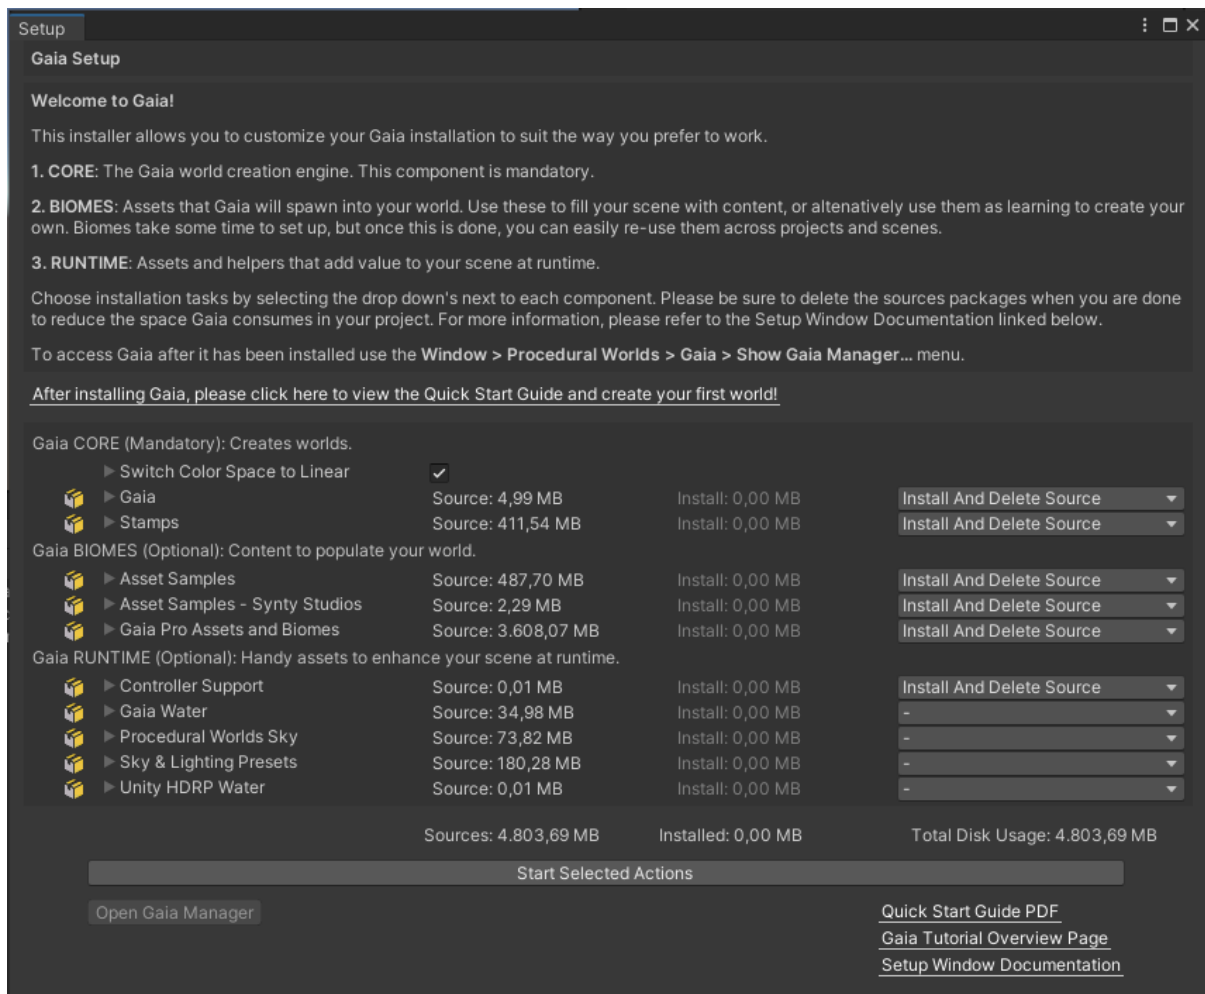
Setup

Gaia Setup

**Welcome to Gaia!**

This installer allows you to customize your Gaia installation to suit the way you prefer to work.

**1. CORE**: The Gaia world creation engine. This component is mandatory.

**2. BIOMES**: Assets that Gaia will spawn into your world. Use these to fill your scene with content, or altenatively use them as learning to create your own. Biomes take some time to set up, but once this is done, you can easily re-use them across projects and scenes.

**3. RUNTIME**: Assets and helpers that add value to your scene at runtime.

Choose installation tasks by selecting the drop down's next to each component. Please be sure to delete the sources packages when you are done to reduce the space Gaia consumes in your project. For more information, please refer to the Setup Window Documentation linked below.

To access Gaia after it has been installed use the **Window > Procedural Worlds > Gaia > Show Gaia Manager...** menu.

After installing Gaia, please click here to view the Quick Start Guide and create your first world!

Gaia CORE (Mandatory): Creates worlds.

| | | | |
|---|---|---|---|
| Switch Color Space to Linear | ✓ | | |
| Gaia | Source: 4,99 MB | Install: 0,00 MB | Install And Delete Source |
| Stamps | Source: 411,54 MB | Install: 0,00 MB | Install And Delete Source |

Gaia BIOMES (Optional): Content to populate your world.

| | | | |
|---|---|---|---|
| Asset Samples | Source: 487,70 MB | Install: 0,00 MB | Install And Delete Source |
| Asset Samples - Synty Studios | Source: 2,29 MB | Install: 0,00 MB | Install And Delete Source |
| Gaia Pro Assets and Biomes | Source: 3.608,07 MB | Install: 0,00 MB | Install And Delete Source |

Gaia RUNTIME (Optional): Handy assets to enhance your scene at runtime.

| | | | |
|---|---|---|---|
| Controller Support | Source: 0,01 MB | Install: 0,00 MB | Install And Delete Source |
| Gaia Water | Source: 34,98 MB | Install: 0,00 MB | - |
| Procedural Worlds Sky | Source: 73,82 MB | Install: 0,00 MB | - |
| Sky & Lighting Presets | Source: 180,28 MB | Install: 0,00 MB | - |
| Unity HDRP Water | Source: 0,01 MB | Install: 0,00 MB | - |

Sources: 4.803,69 MB Installed: 0,00 MB Total Disk Usage: 4.803,69 MB

Start Selected Actions

Open Gaia Manager

Quick Start Guide PDF
Gaia Tutorial Overview Page
Setup Window Documentation